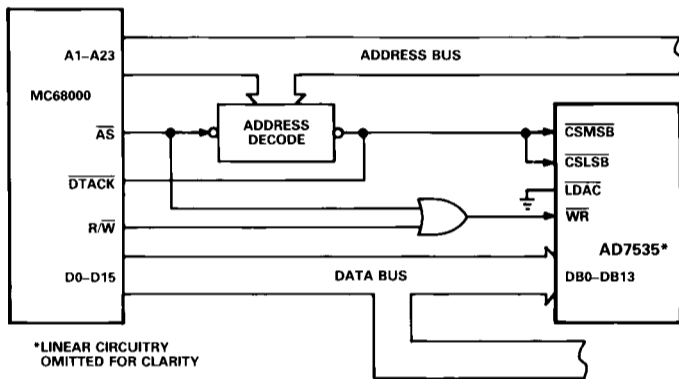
A1–A23

ADDRESS BUS

MC68000

$\overline{AS}$

ADDRESS DECODE

$\overline{DTACK}$

R/$\overline{W}$

D0–D15

DATA BUS

$\overline{CSMSB}$

$\overline{CSLSB}$

$\overline{LDAC}$

$\overline{WR}$

AD7535*

DB0–DB13

*LINEAR CIRCUITRY OMITTED FOR CLARITY